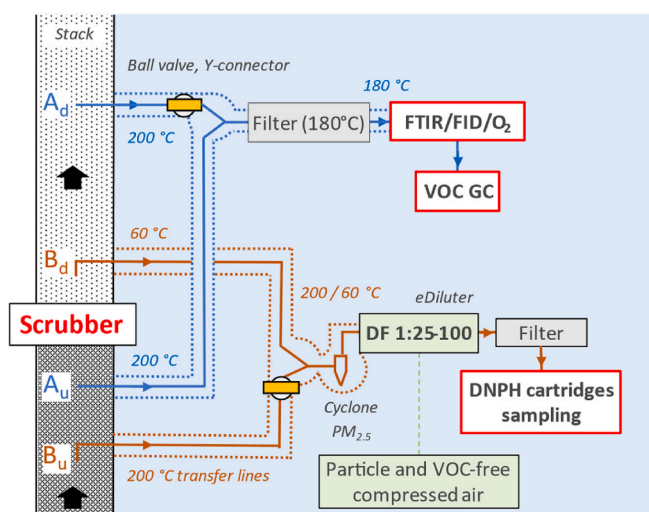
Stack

Ball valve, Y-connector

$A_d$

180 °C

Filter (180°C)

FTIR/FID/$O_2$

200 °C

VOC GC

60 °C

$B_d$

200 / 60 °C

eDiluter

Scrubber

DF 1:25-100

Filter

200 °C

$A_u$

DNPH cartridges sampling

Cyclone

$PM_{2.5}$

$B_u$

200 °C transfer lines

Particle and VOC-free compressed air